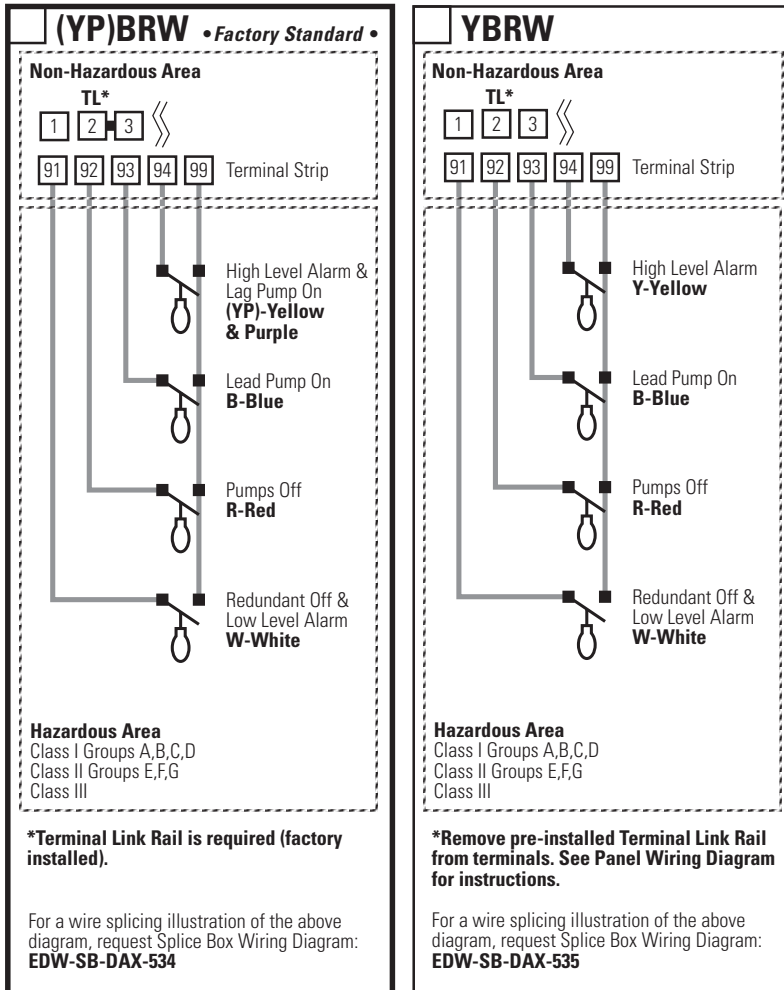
(YP)BRW •Factory Standard •

Non-Hazardous Area

TL*

1 2 3

91 92 93 94 99 Terminal Strip

High Level Alarm & Lag Pump On
(YP)-Yellow & Purple

Lead Pump On
B-Blue

Pumps Off
R-Red

Redundant Off & Low Level Alarm
W-White

Hazardous Area
Class I Groups A,B,C,D
Class II Groups E,F,G
Class III

*Terminal Link Rail is required (factory installed).

For a wire splicing illustration of the above diagram, request Splice Box Wiring Diagram:
EDW-SB-DAX-534

YBRW

Non-Hazardous Area

TL*

1 2 3

91 92 93 94 99 Terminal Strip

High Level Alarm
Y-Yellow

Lead Pump On
B-Blue

Pumps Off
R-Red

Redundant Off & Low Level Alarm
W-White

Hazardous Area
Class I Groups A,B,C,D
Class II Groups E,F,G
Class III

*Remove pre-installed Terminal Link Rail from terminals. See Panel Wiring Diagram for instructions.

For a wire splicing illustration of the above diagram, request Splice Box Wiring Diagram:
EDW-SB-DAX-535